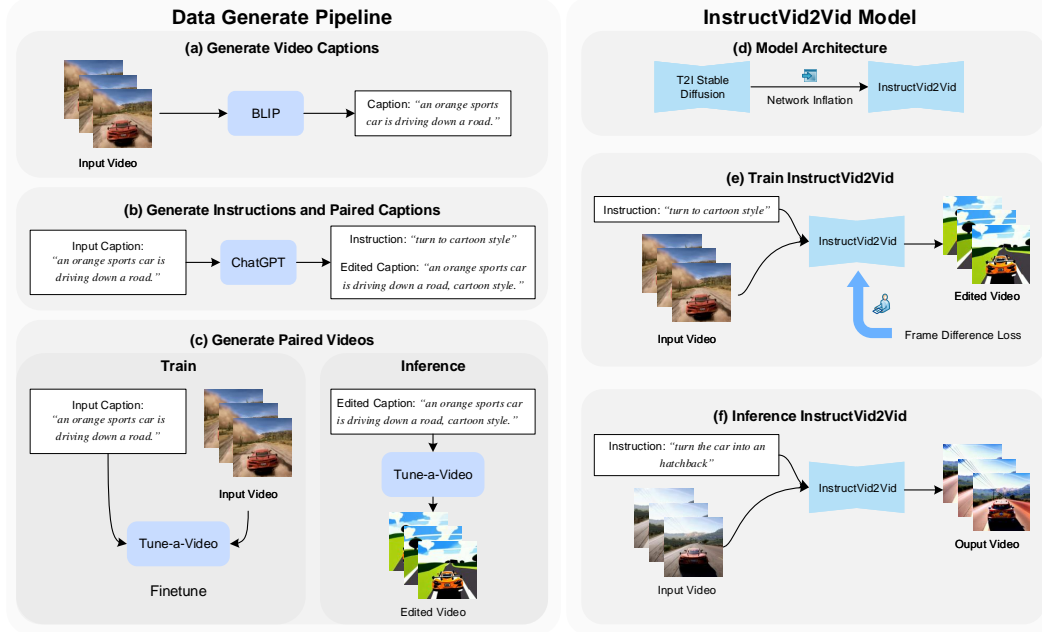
Data Generate Pipeline

(a) Generate Video Captions

Input Video

BLIP

Caption: "an orange sports car is driving down a road."

(b) Generate Instructions and Paired Captions

Input Caption: "an orange sports car is driving down a road."

ChatGPT

Instruction: "turn to cartoon style"

Edited Caption: "an orange sports car is driving down a road, cartoon style."

(c) Generate Paired Videos

Train

Input Caption: "an orange sports car is driving down a road."

Input Video

Tune-a-Video

Finetune

Inference

Edited Caption: "an orange sports car is driving down a road, cartoon style."

Tune-a-Video

Edited Video

InstructVid2Vid Model

(d) Model Architecture

T2I Stable Diffusion

Network Inflation

InstructVid2Vid

(e) Train InstructVid2Vid

Instruction: "turn to cartoon style"

Input Video

InstructVid2Vid

Edited Video

Frame Difference Loss

(f) Inference InstructVid2Vid

Instruction: "turn the car into an hatchback"

Input Video

InstructVid2Vid

Ouput Video